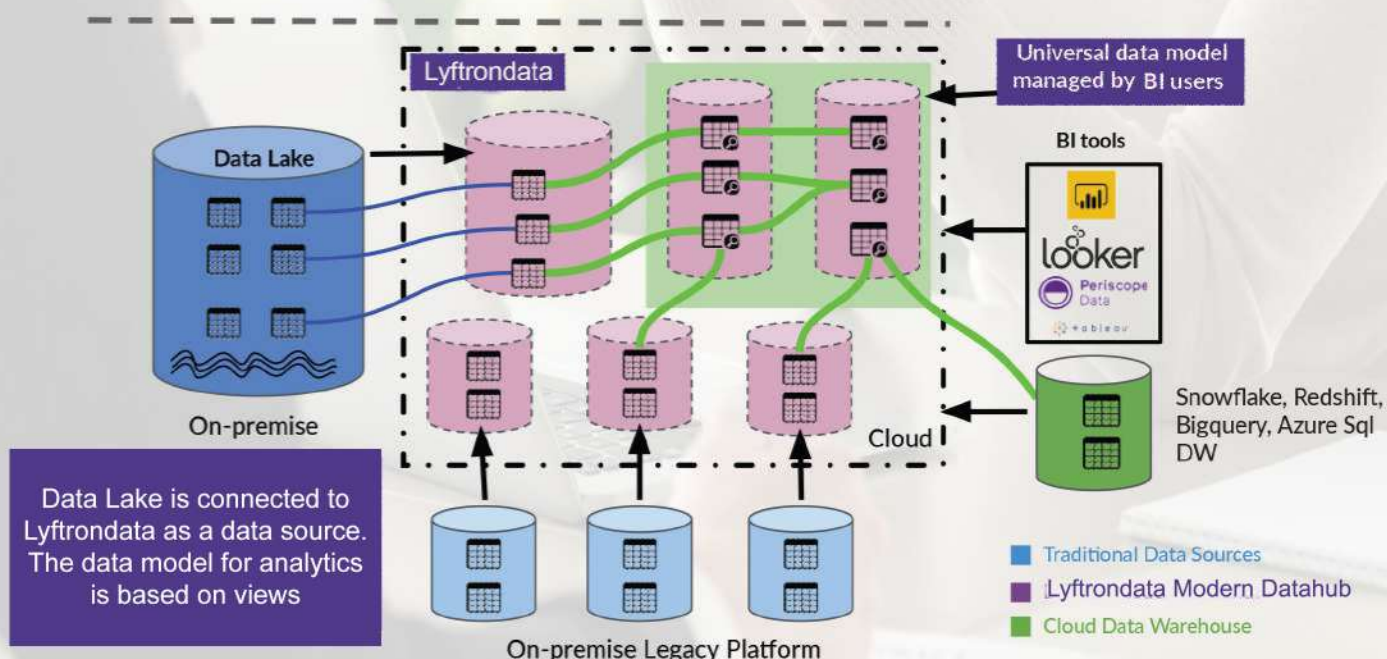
Lyftrondata

Universal data model managed by BI users

Data Lake

BI tools

looker

Periscope Data

+ableau

On-premise

Cloud

Snowflake, Redshift, Bigquery, Azure Sql DW

Data Lake is connected to Lyftrondata as a data source. The data model for analytics is based on views

Traditional Data Sources
Lyftrondata Modern Datahub
Cloud Data Warehouse

On-premise Legacy Platform